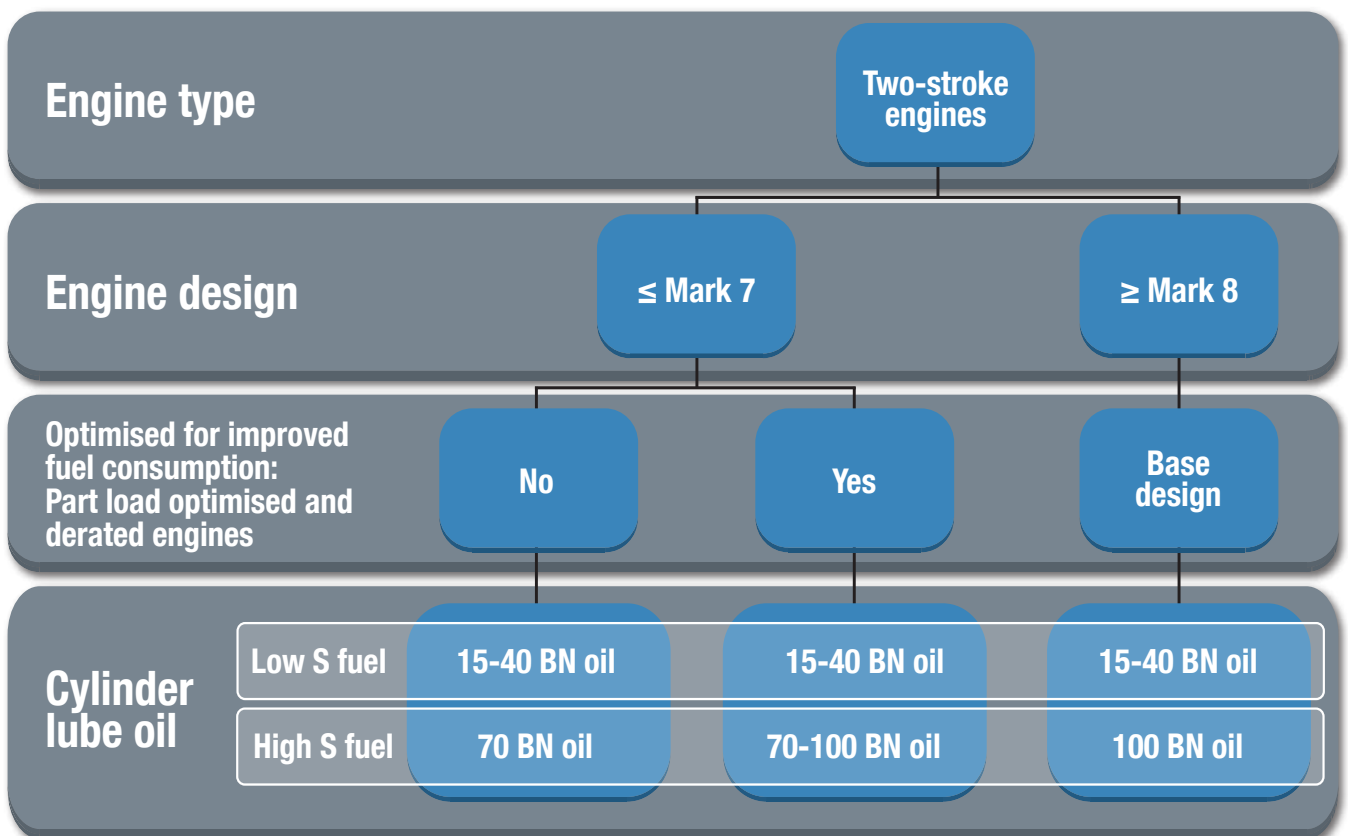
Engine type

Two-stroke engines

Engine design

≤ Mark 7

≥ Mark 8

Optimised for improved fuel consumption: Part load optimised and derated engines

No

Yes

Base design

Cylinder lube oil

| | | | |
|---|---|---|---|
| Low S fuel | 15-40 BN oil | 15-40 BN oil | 15-40 BN oil |
| High S fuel | 70 BN oil | 70-100 BN oil | 100 BN oil |